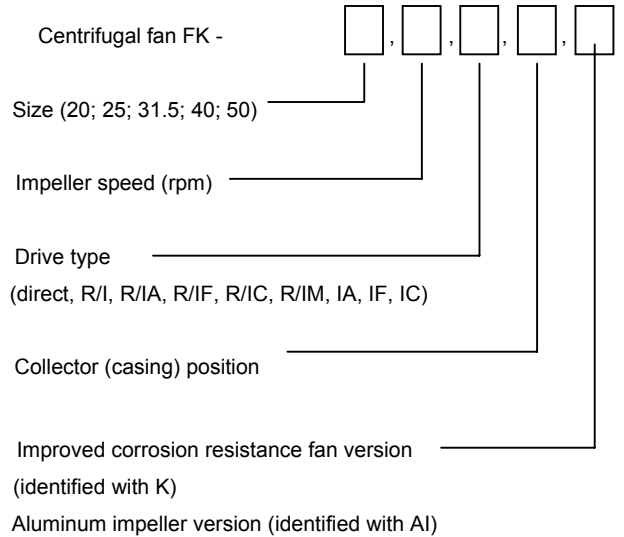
Centrifugal fan FK - [ ], [ ], [ ], [ ], [ ]

Size (20; 25; 31.5; 40; 50)

Impeller speed (rpm)

Drive type
(direct, R/I, R/IA, R/IF, R/IC, R/IM, IA, IF, IC)

Collector (casing) position

Improved corrosion resistance fan version
(identified with K)
Aluminum impeller version (identified with Al)